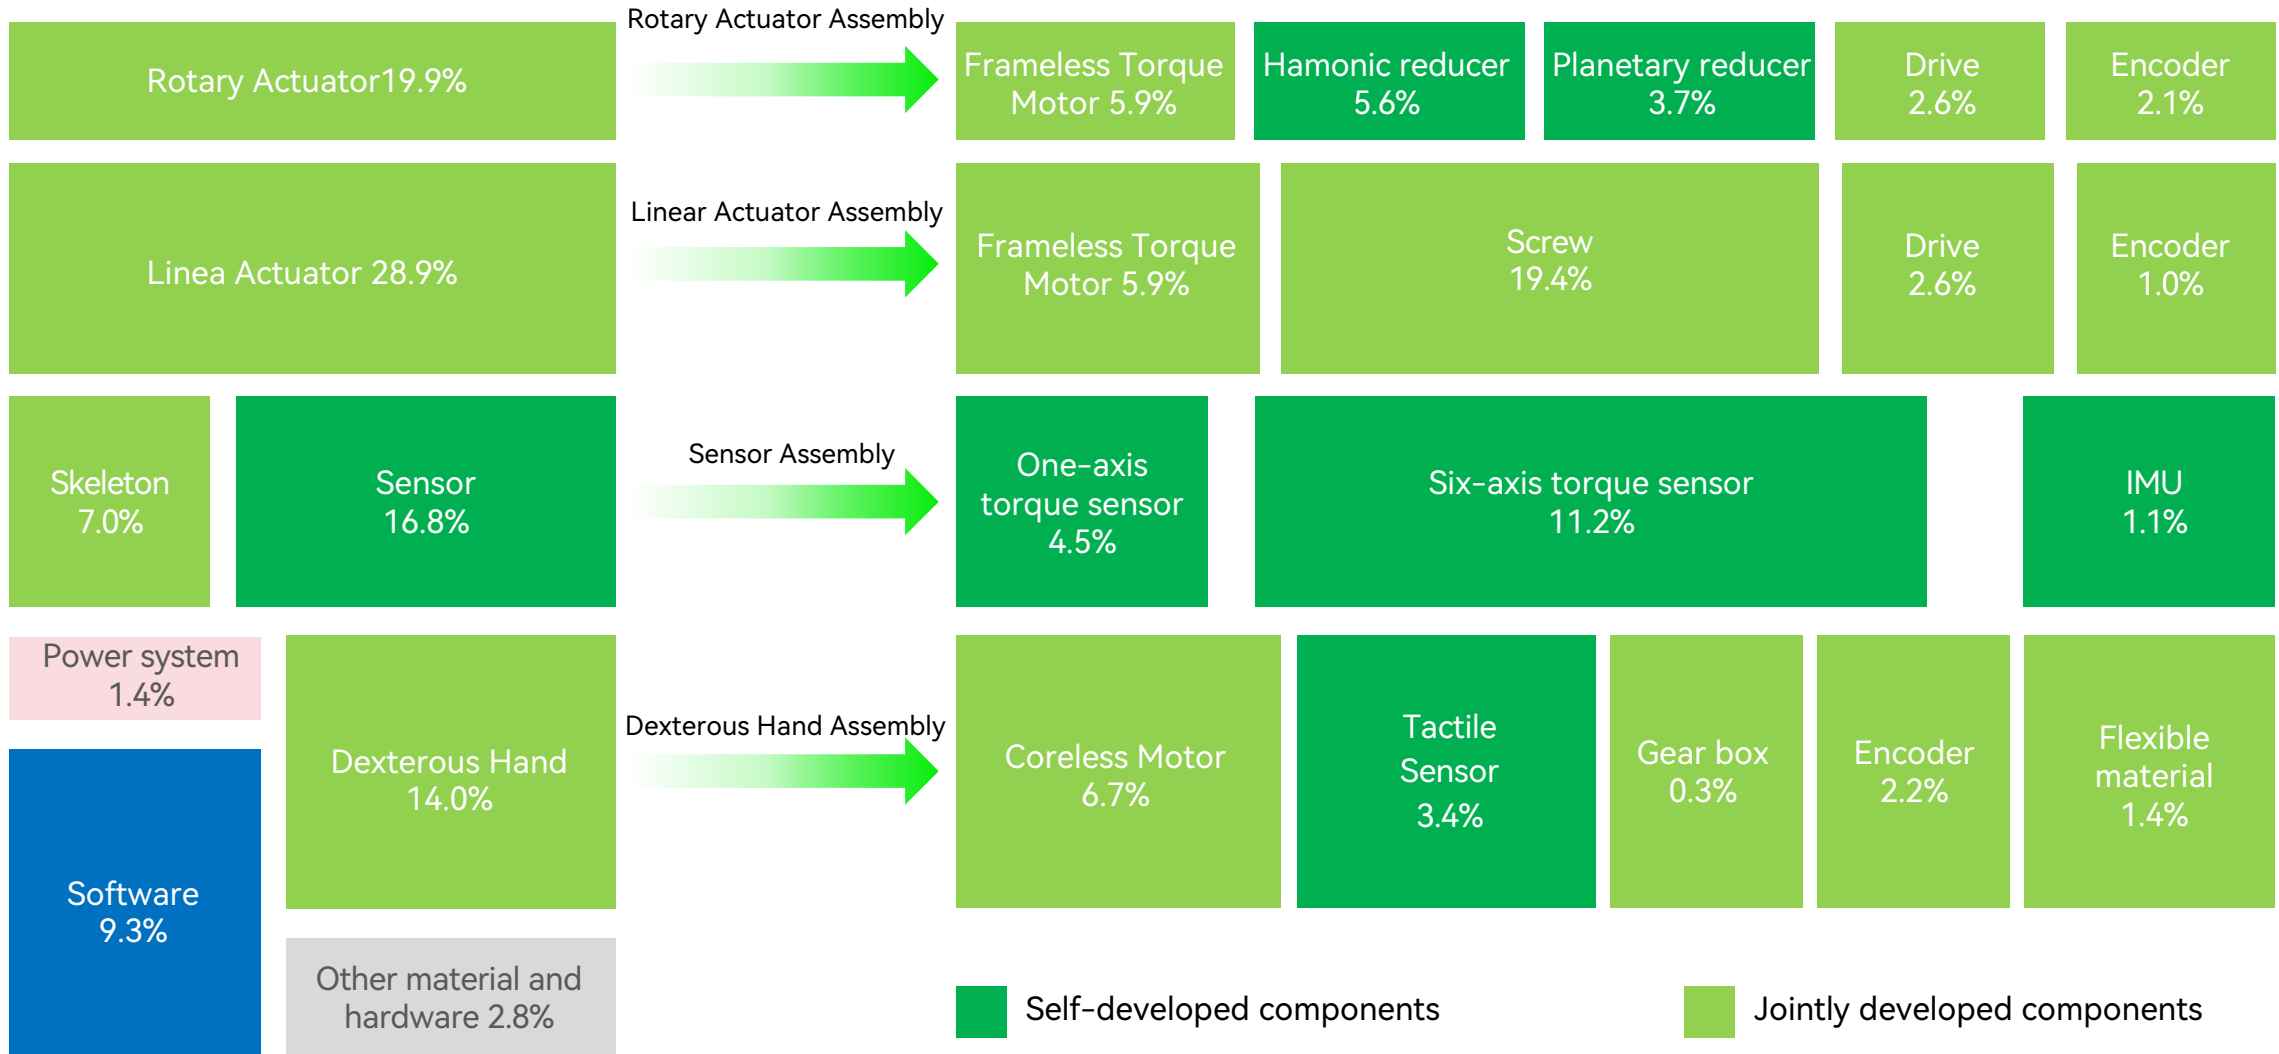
Rotary Actuator19.9%

Rotary Actuator Assembly

Frameless Torque Motor 5.9%

Hamonic reducer 5.6%

Planetary reducer 3.7%

Drive 2.6%

Encoder 2.1%

Linea Actuator 28.9%

Linear Actuator Assembly

Frameless Torque Motor 5.9%

Screw 19.4%

Drive 2.6%

Encoder 1.0%

Skeleton 7.0%

Sensor 16.8%

Sensor Assembly

One-axis torque sensor 4.5%

Six-axis torque sensor 11.2%

IMU 1.1%

Power system 1.4%

Dexterous Hand 14.0%

Dexterous Hand Assembly

Coreless Motor 6.7%

Tactile Sensor 3.4%

Gear box 0.3%

Encoder 2.2%

Flexible material 1.4%

Software 9.3%

Other material and hardware 2.8%

Self-developed components

Jointly developed components